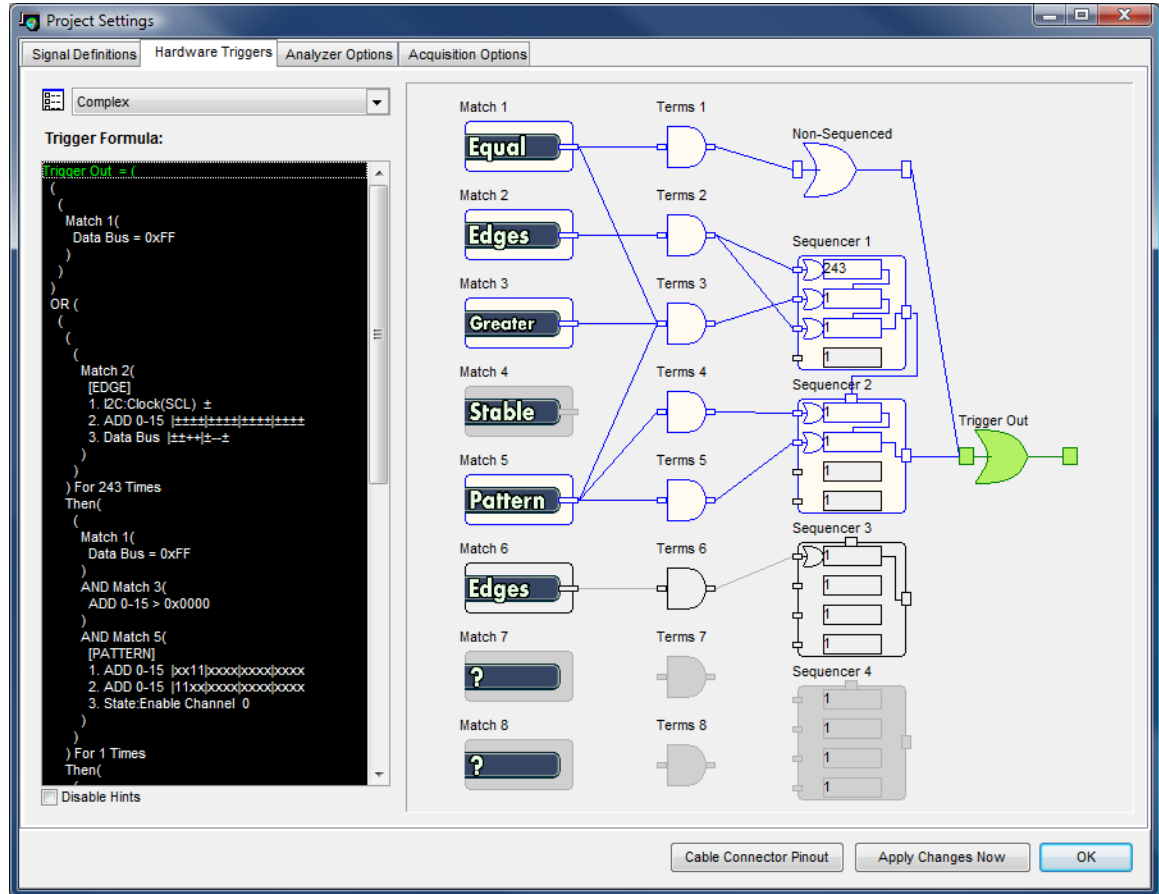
Project Settings

Signal Definitions | Hardware Triggers | Analyzer Options | Acquisition Options

Complex

Trigger Formula:

Trigger Out = (
(
(
Match 1(
Data Bus = 0xFF
)
)
)
OR (
(
(
(
Match 2(
[EDGE]
1. I2C:Clock(SCL) ±
2. ADD 0-15 |±±±±|±±±±|±±±±|±±±±
3. Data Bus |±±++|±--±
)
)
) For 243 Times
Then(
(
Match 1(
Data Bus = 0xFF
)
AND Match 3(
ADD 0-15 > 0x0000
)
AND Match 5(
[PATTERN]
1. ADD 0-15 |xx11|xxxx|xxxx|xxxx
2. ADD 0-15 |11xx|xxxx|xxxx|xxxx
3. State:Enable Channel 0
)
)
) For 1 Times
Then(

Disable Hints

Match 1
Equal
Match 2
Edges
Match 3
Greater
Match 4
Stable
Match 5
Pattern
Match 6
Edges
Match 7
?
Match 8
?

Terms 1
Terms 2
Terms 3
Terms 4
Terms 5
Terms 6
Terms 7
Terms 8

Non-Sequenced
Sequencer 1
243
1
1
1
Sequencer 2
1
1
1
1
Sequencer 3
Sequencer 4
1
1
1
1

Trigger Out

Cable Connector Pinout | Apply Changes Now | OK